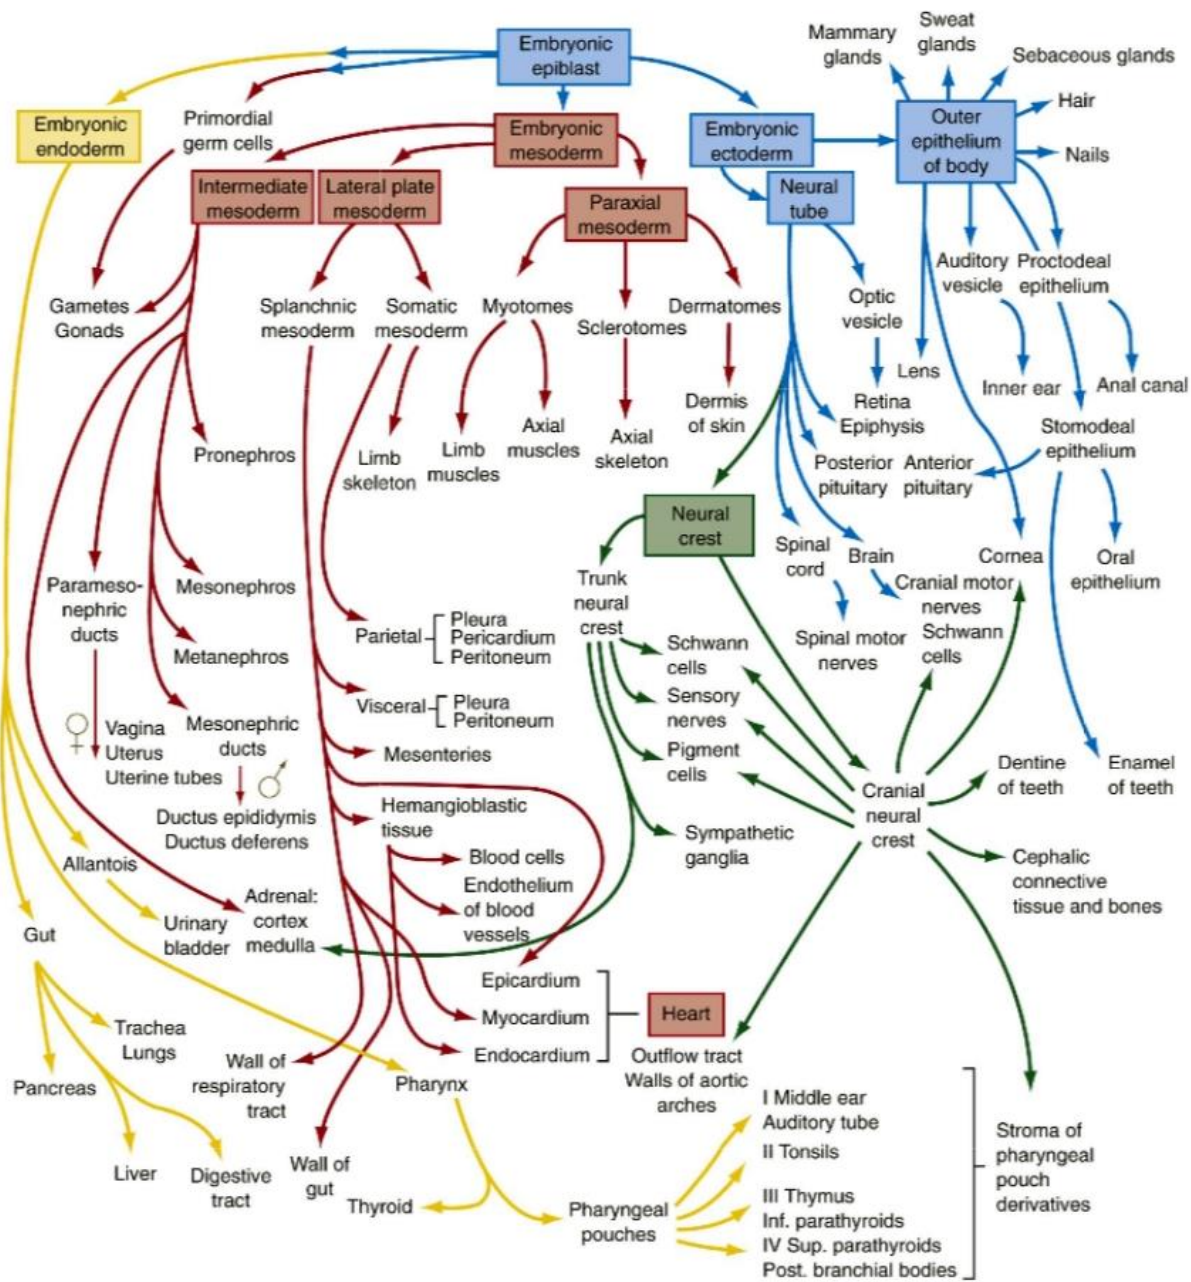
Embryonic epiblast

Mammary glands
Sweat glands
Sebaceous glands
Hair
Nails

Embryonic endoderm
Primordial germ cells
Embryonic mesoderm
Embryonic ectoderm
Outer epithelium of body
Neural tube

Intermediate mesoderm
Lateral plate mesoderm
Paraxial mesoderm

Gametes
Gonads
Splanchnic mesoderm
Somatic mesoderm
Myotomes
Sclerotomes
Dermatomes
Optic vesicle
Auditory vesicle
Proctodeal epithelium

Lens
Inner ear
Anal canal
Retina
Epiphysis
Dermis of skin
Axial muscles
Axial skeleton
Limb muscles
Limb skeleton
Pronephros

Stomodeal epithelium
Posterior pituitary
Anterior pituitary

Neural crest
Spinal cord
Brain
Cornea
Oral epithelium
Cranial motor nerves
Schwann cells
Spinal motor nerves

Trunk neural crest
Schwann cells
Sensory nerves
Pigment cells
Sympathetic ganglia

Paramesonephric ducts
Mesonephros
Metanephros
Parietal – Pleura Pericardium Peritoneum
Visceral – Pleura Peritoneum
Mesenteries

♀ Vagina Uterus Uterine tubes
Mesonephric ducts ♂
Ductus epididymis
Ductus deferens

Hemangioblastic tissue
Blood cells
Endothelium of blood vessels

Cranial neural crest
Dentine of teeth
Enamel of teeth
Cephalic connective tissue and bones

Allantois
Urinary bladder
Adrenal: cortex medulla
Gut

Epicardium
Myocardium
Endocardium
Heart
Outflow tract
Walls of aortic arches

Trachea
Lungs
Pancreas
Liver
Digestive tract
Wall of respiratory tract
Wall of gut
Pharynx
Thyroid
Pharyngeal pouches

I Middle ear
Auditory tube
II Tonsils
III Thymus
Inf. parathyroids
IV Sup. parathyroids
Post. branchial bodies

Stroma of pharyngeal pouch derivatives